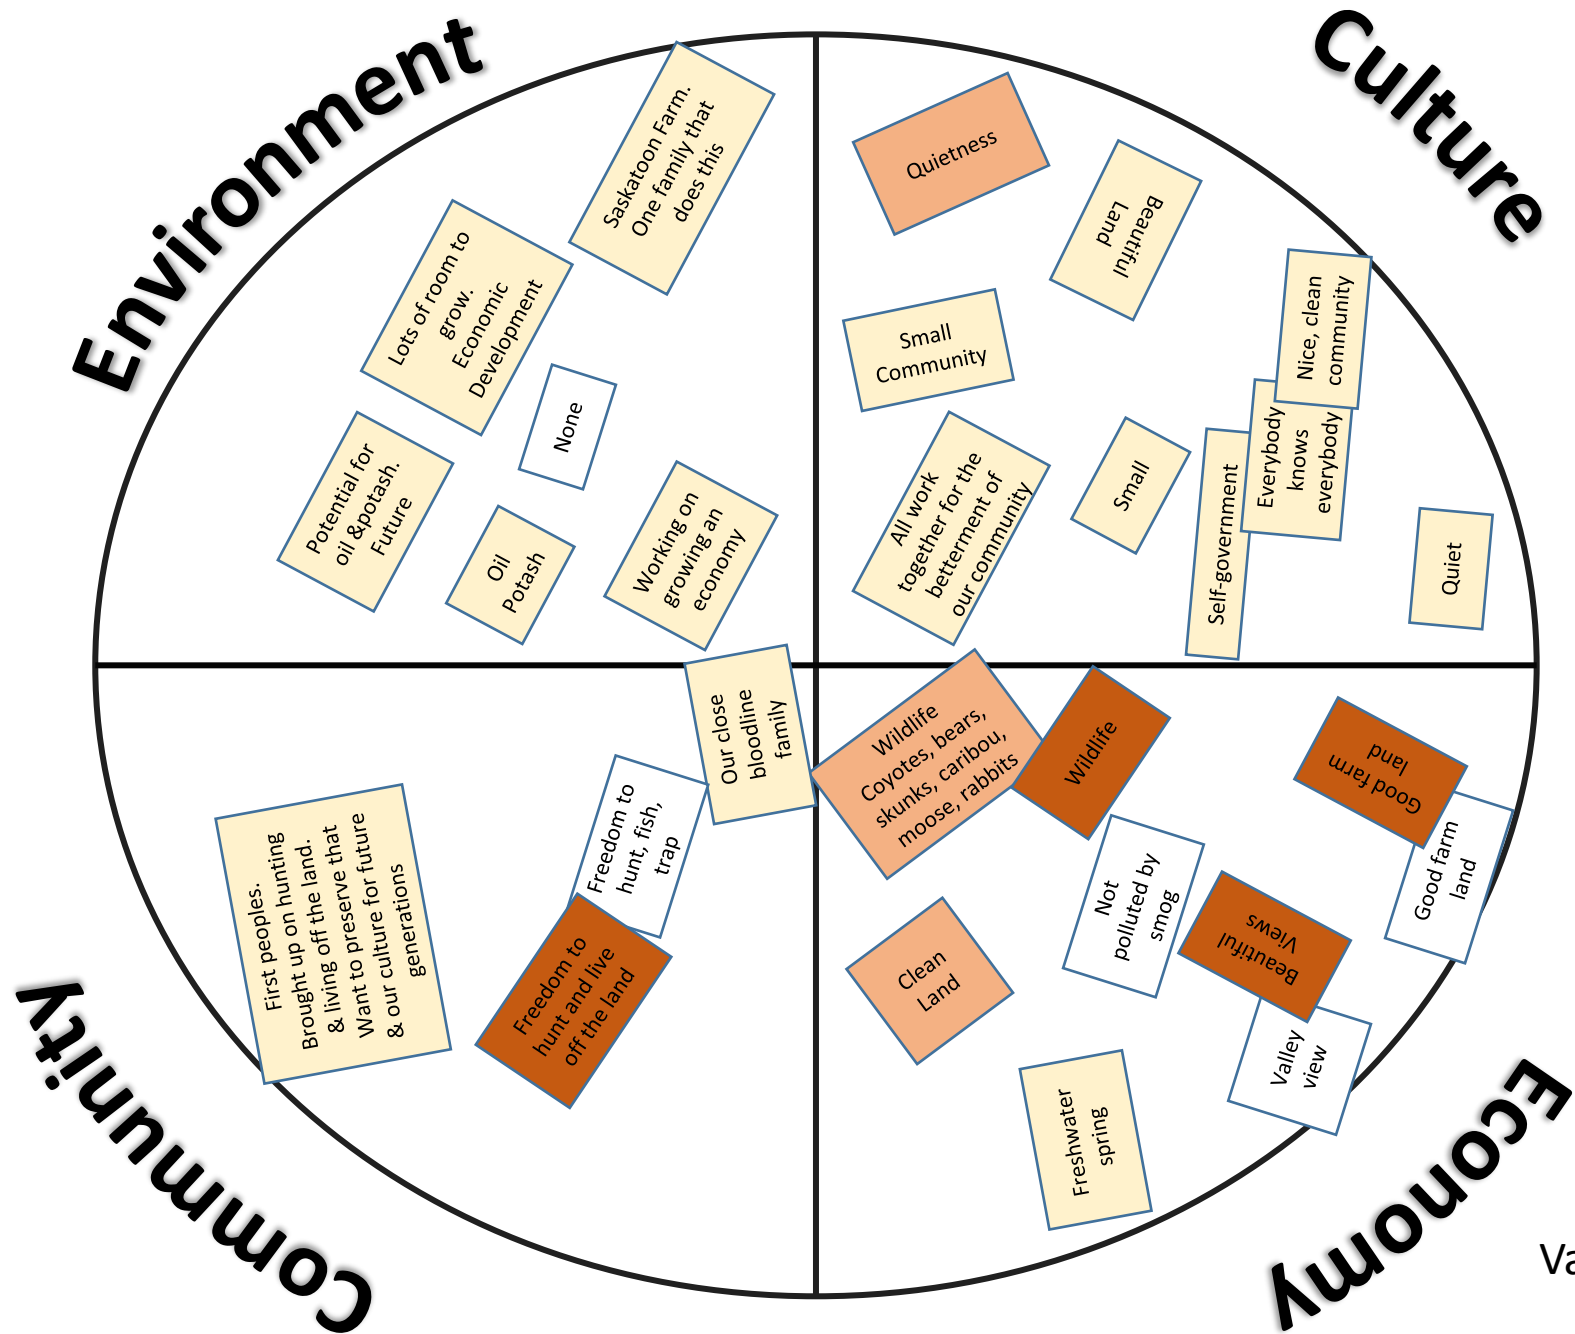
Environment

Saskatoon Farm. One family that does this

Lots of room to grow. Economic Development

None

Potential for oil &potash. Future

Oil Potash

Working on growing an economy

Culture

Quietness

Beautiful Land

Small Community

Nice, clean community

Everybody knows everybody

All work together for the betterment of our community

Small

Self-government

Quiet

Community

Our close bloodline family

Freedom to hunt, fish, trap

First peoples. Brought up on hunting & living off the land. Want to preserve that & our culture for future generations

Freedom to hunt and live off the land

Economy

Wildlife Coyotes, bears, skunks, caribou, moose, rabbits

Wildlife

Good farm land

Good farm land

Not polluted by smog

Beautiful Views

Clean Land

Valley view

Freshwater spring

Va